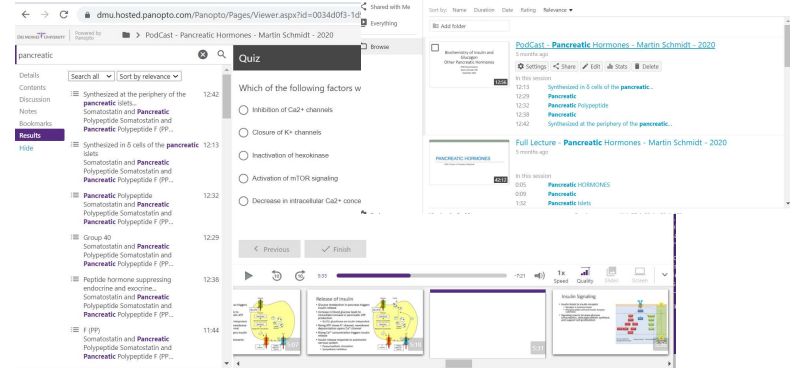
dmu.hosted.panopto.com/Panopto/Pages/Viewer.aspx?id=0034d0f3-1d

DES MOINES UNIVERSITY Powered by Panopto

PodCast - Pancreatic Hormones - Martin Schmidt - 2020

pancreatic

Details
Contents
Discussion
Notes
Bookmarks
Results
Hide

Search all
Sort by relevance

Synthesized at the periphery of the pancreatic islets... Somatostatin and Pancreatic Polypeptide Somatostatin and Pancreatic Polypeptide F (PP... 12:42

Synthesized in δ cells of the pancreatic islets Somatostatin and Pancreatic Polypeptide Somatostatin and Pancreatic Polypeptide F (PP... 12:13

Pancreatic Polypeptide Somatostatin and Pancreatic Polypeptide Somatostatin and Pancreatic Polypeptide F (PP... 12:32

Group 40 Somatostatin and Pancreatic Polypeptide Somatostatin and Pancreatic Polypeptide F (PP... 12:29

Peptide hormone suppressing endocrine and exocrine... Somatostatin and Pancreatic Polypeptide Somatostatin and Pancreatic Polypeptide F (PP... 12:38

F (PP) Somatostatin and Pancreatic Polypeptide Somatostatin and Pancreatic Polypeptide F (PP... 11:44

Quiz

Which of the following factors w

Inhibition of Ca2+ channels
Closure of K+ channels
Inactivation of hexokinase
Activation of mTOR signaling
Decrease in intracellular Ca2+ conce

Previous
Finish

5:03
-7:21
1x Speed
Quality
Screen

Release of Insulin

Insulin Signaling

5:17

Shared with Me
Everything
Browse

Sort by: Name Duration Date Rating Relevance
Add folder

Biochemistry of Insulin and Glucagon Other Pancreatic Hormones
12:53

PodCast - Pancreatic Hormones - Martin Schmidt - 2020
5 months ago
Settings Share Edit Stats Delete
In this session
12:13 Synthesized in δ cells of the pancreatic..
12:29 Pancreatic
12:32 Pancreatic Polypeptide
12:38 Pancreatic
12:42 Synthesized at the periphery of the pancreatic...

PANCREATIC HORMONES
42:13

Full Lecture - Pancreatic Hormones - Martin Schmidt - 2020
5 months ago
In this session
0:05 Pancreatic HORMONES
0:09 Pancreatic
1:32 Pancreatic Islets